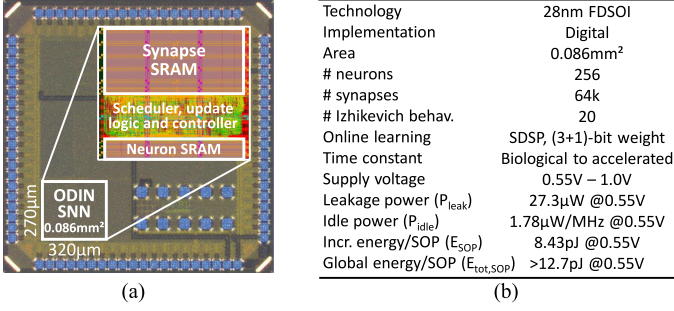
Synapse SRAM

Scheduler, update logic and controller

Neuron SRAM

ODIN SNN 0.086mm²

270μm

320μm

(a)

| Technology | 28nm FDSOI |
|---|---|
| Implementation | Digital |
| Area | 0.086mm² |
| # neurons | 256 |
| # synapses | 64k |
| # Izhikevich behav. | 20 |
| Online learning | SDSP, (3+1)-bit weight |
| Time constant | Biological to accelerated |
| Supply voltage | 0.55V – 1.0V |
| Leakage power ($P_{leak}$) | 27.3μW @0.55V |
| Idle power ($P_{idle}$) | 1.78μW/MHz @0.55V |
| Incr. energy/SOP ($E_{SOP}$) | 8.43pJ @0.55V |
| Global energy/SOP ($E_{tot,SOP}$) | >12.7pJ @0.55V |

(b)